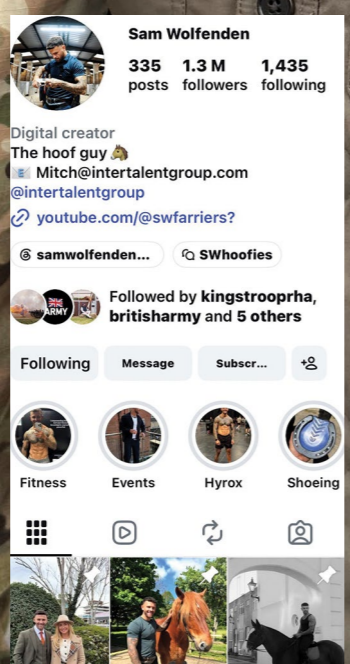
Sam Wolfenden

335 posts
1.3 M followers
1,435 following

Digital creator
The hoof guy 🐴
📧 Mitch@intertalentgroup.com
@intertalentgroup
🔗 youtube.com/@swfarriers?

samwolfenden...
SWhoofies

ARMY

Followed by kingstroopha, britisharmy and 5 others

Following
Message
Subscr...

Fitness
Events
Hyrox
Shoeing